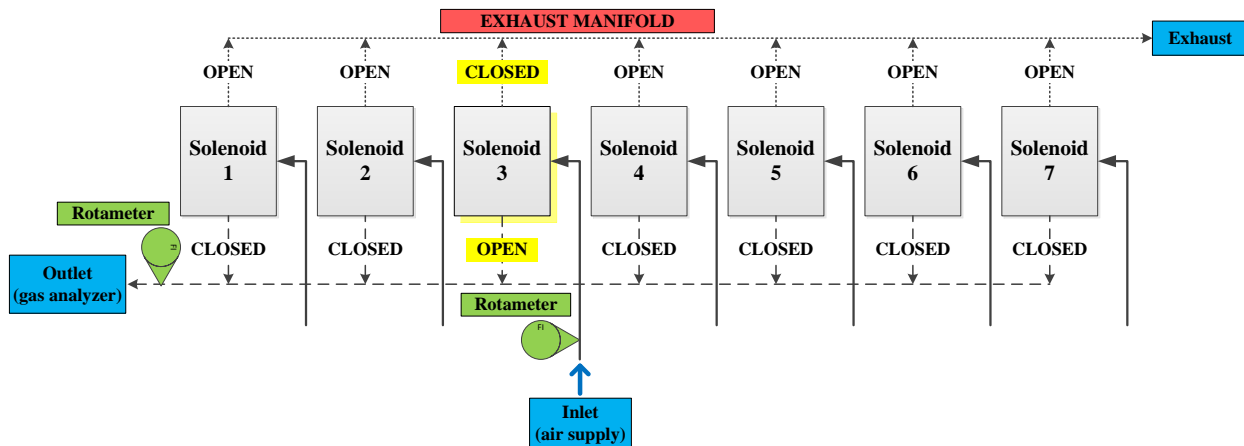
EXHAUST MANIFOLD

Exhaust

OPEN OPEN CLOSED OPEN OPEN OPEN OPEN

Solenoid 1

Solenoid 2

Solenoid 3

Solenoid 4

Solenoid 5

Solenoid 6

Solenoid 7

Rotameter

FI

CLOSED CLOSED OPEN CLOSED CLOSED CLOSED CLOSED

Outlet (gas analyzer)

Rotameter

FI

Inlet (air supply)